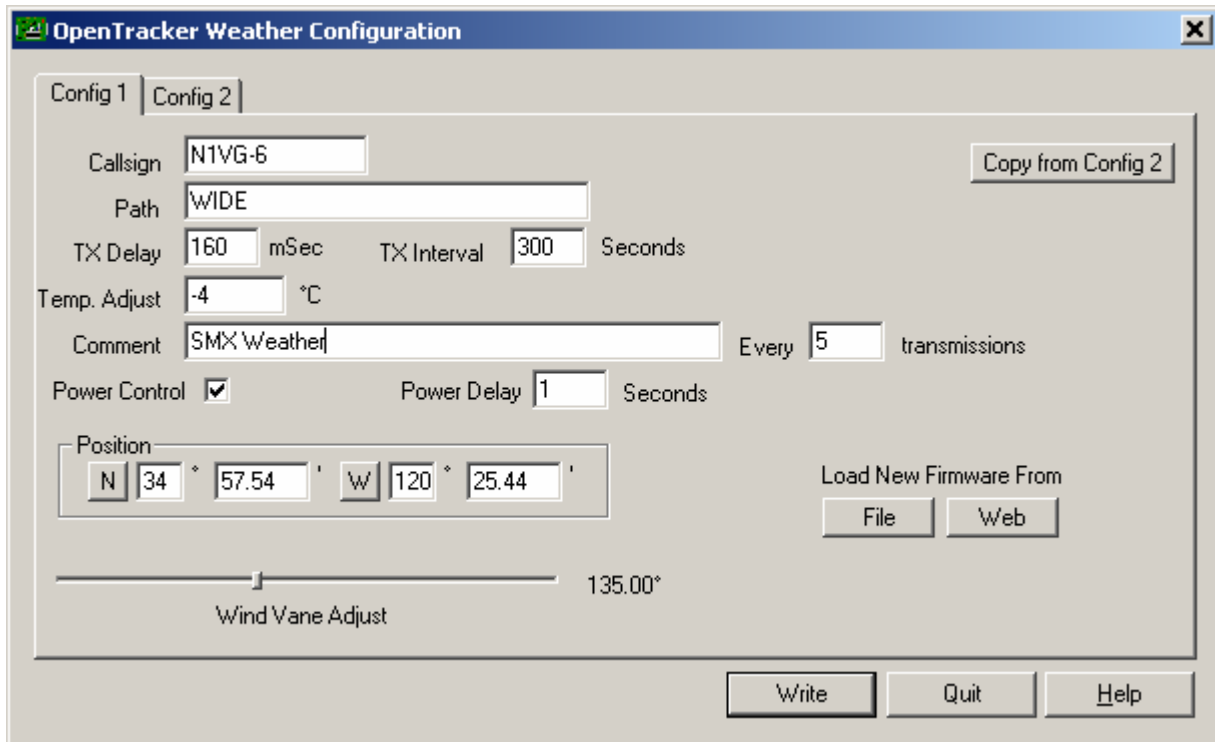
OpenTracker Weather Configuration

Config 1 | Config 2

Callsign N1VG-6

Copy from Config 2

Path WIDE

TX Delay 160 mSec TX Interval 300 Seconds

Temp. Adjust -4 °C

Comment SMX Weather Every 5 transmissions

Power Control ☑ Power Delay 1 Seconds

Position
N 34 ° 57.54 ' W 120 ° 25.44 '

Load New Firmware From
File Web

135.00°

Wind Vane Adjust

Write Quit Help